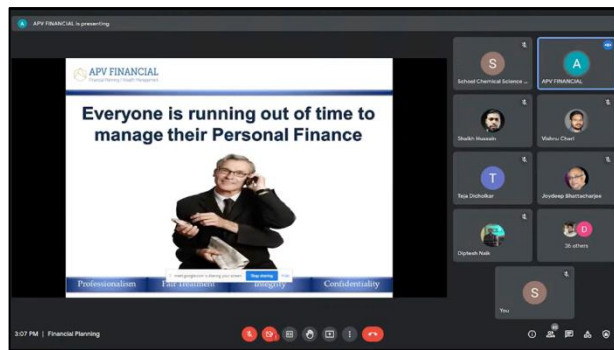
A APV FINANCIAL is presenting

APV FINANCIAL
Financial Planning | Wealth Management

Everyone is running out of time to manage their Personal Finance

meet.google.com is sharing your screen. Stop sharing Hide

Professionalism Fair Treatment Integrity Confidentiality

S
School Chemical Science ...
A
APV FINANCIAL
Shaikh Hussain
Vishnu Chari
T
Teja Dicholkar
Joydeep Bhattacharjee
Diptesh Naik
D
26 others
S
You

3:07 PM | Financial Planning